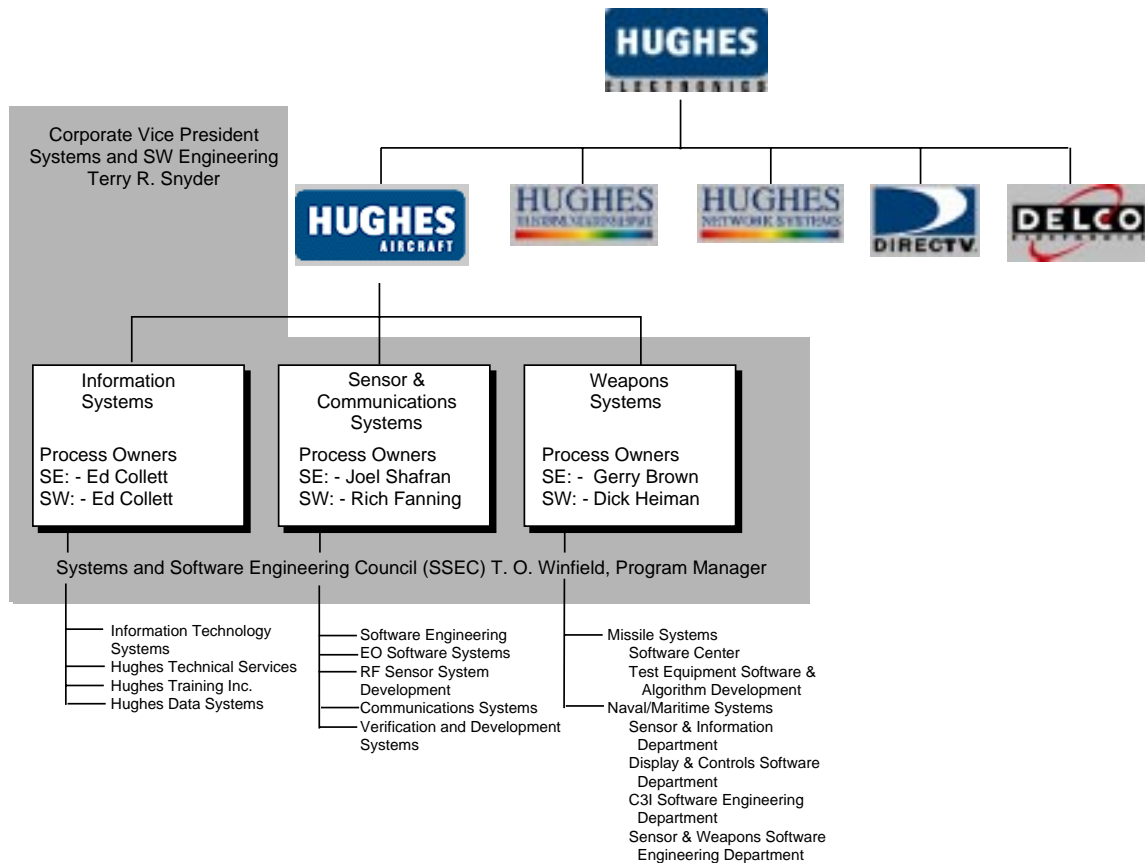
HUGHES
ELECTRONICS

Corporate Vice President
Systems and SW Engineering
Terry R. Snyder

HUGHES
AIRCRAFT

HUGHES
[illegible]

HUGHES
NETWORK SYSTEMS

DIRECTV

DELCO
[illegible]

Information Systems

Process Owners
SE: - Ed Collett
SW: - Ed Collett

Sensor & Communications Systems

Process Owners
SE: - Joel Shafran
SW: - Rich Fanning

Weapons Systems

Process Owners
SE: - Gerry Brown
SW: - Dick Heiman

Systems and Software Engineering Council (SSEC) T. O. Winfield, Program Manager

Information Technology Systems
Hughes Technical Services
Hughes Training Inc.
Hughes Data Systems

Software Engineering
EO Software Systems
RF Sensor System Development
Communications Systems
Verification and Development Systems

Missile Systems
Software Center
Test Equipment Software & Algorithm Development
Naval/Maritime Systems
Sensor & Information Department
Display & Controls Software Department
C3I Software Engineering Department
Sensor & Weapons Software Engineering Department